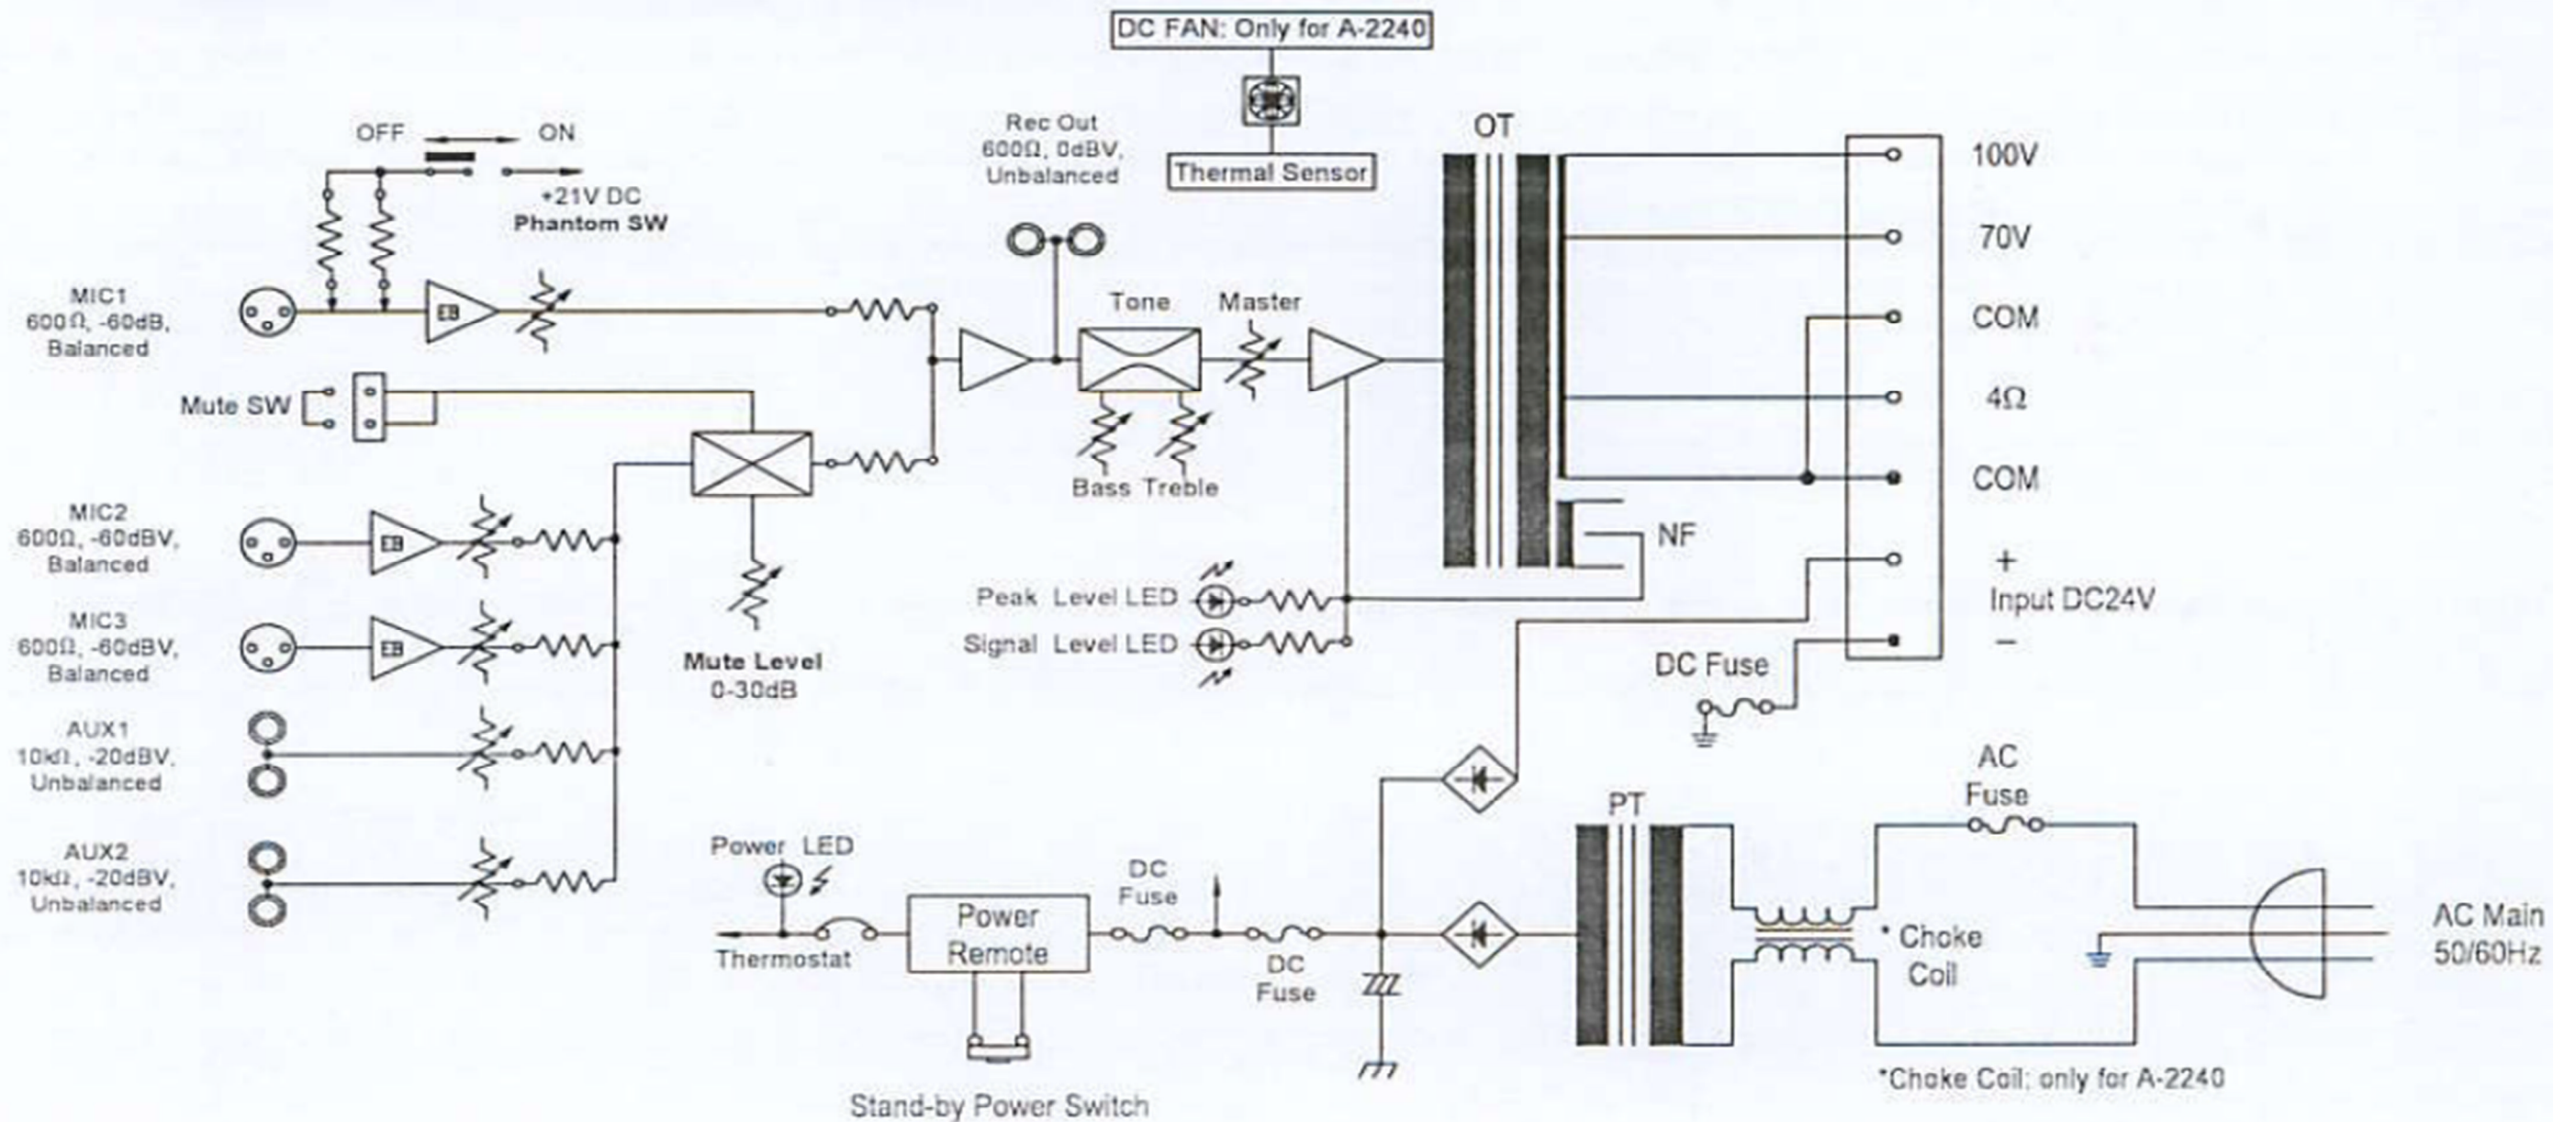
DC FAN: Only for A-2240

Thermal Sensor

OFF ON

+21V DC
Phantom SW

Rec Out
600Ω, 0dBV,
Unbalanced

OT

100V

70V

COM

4Ω

COM

NF

+
Input DC24V
−

MIC1
600Ω, -60dB,
Balanced

Mute SW

Tone

Master

Bass Treble

MIC2
600Ω, -60dBV,
Balanced

MIC3
600Ω, -60dBV,
Balanced

Mute Level
0-30dB

Peak Level LED

Signal Level LED

DC Fuse

AUX1
10kΩ, -20dBV,
Unbalanced

AUX2
10kΩ, -20dBV,
Unbalanced

AC
Fuse

PT

Power LED

Thermostat

Power
Remote

DC
Fuse

DC
Fuse

* Choke
Coil

AC Main
50/60Hz

*Choke Coil: only for A-2240

Stand-by Power Switch